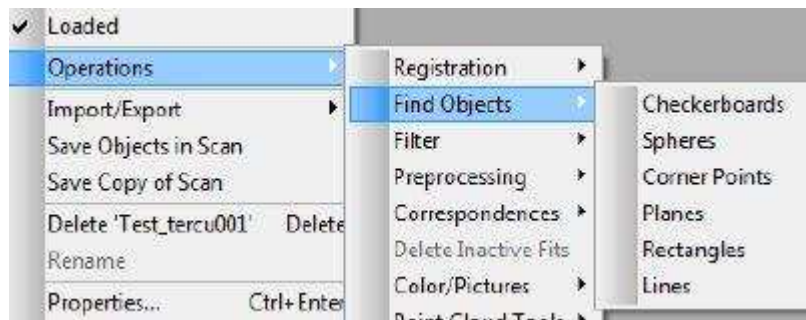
Loaded
Operations
Import/Export
Save Objects in Scan
Save Copy of Scan
Delete 'Test_tercu001' Delete
Rename
Properties... Ctrl+Enter

Registration
Find Objects
Filter
Preprocessing
Correspondences
Delete Inactive Fits
Color/Pictures
Point Cloud Tools

Checkerboards
Spheres
Corner Points
Planes
Rectangles
Lines